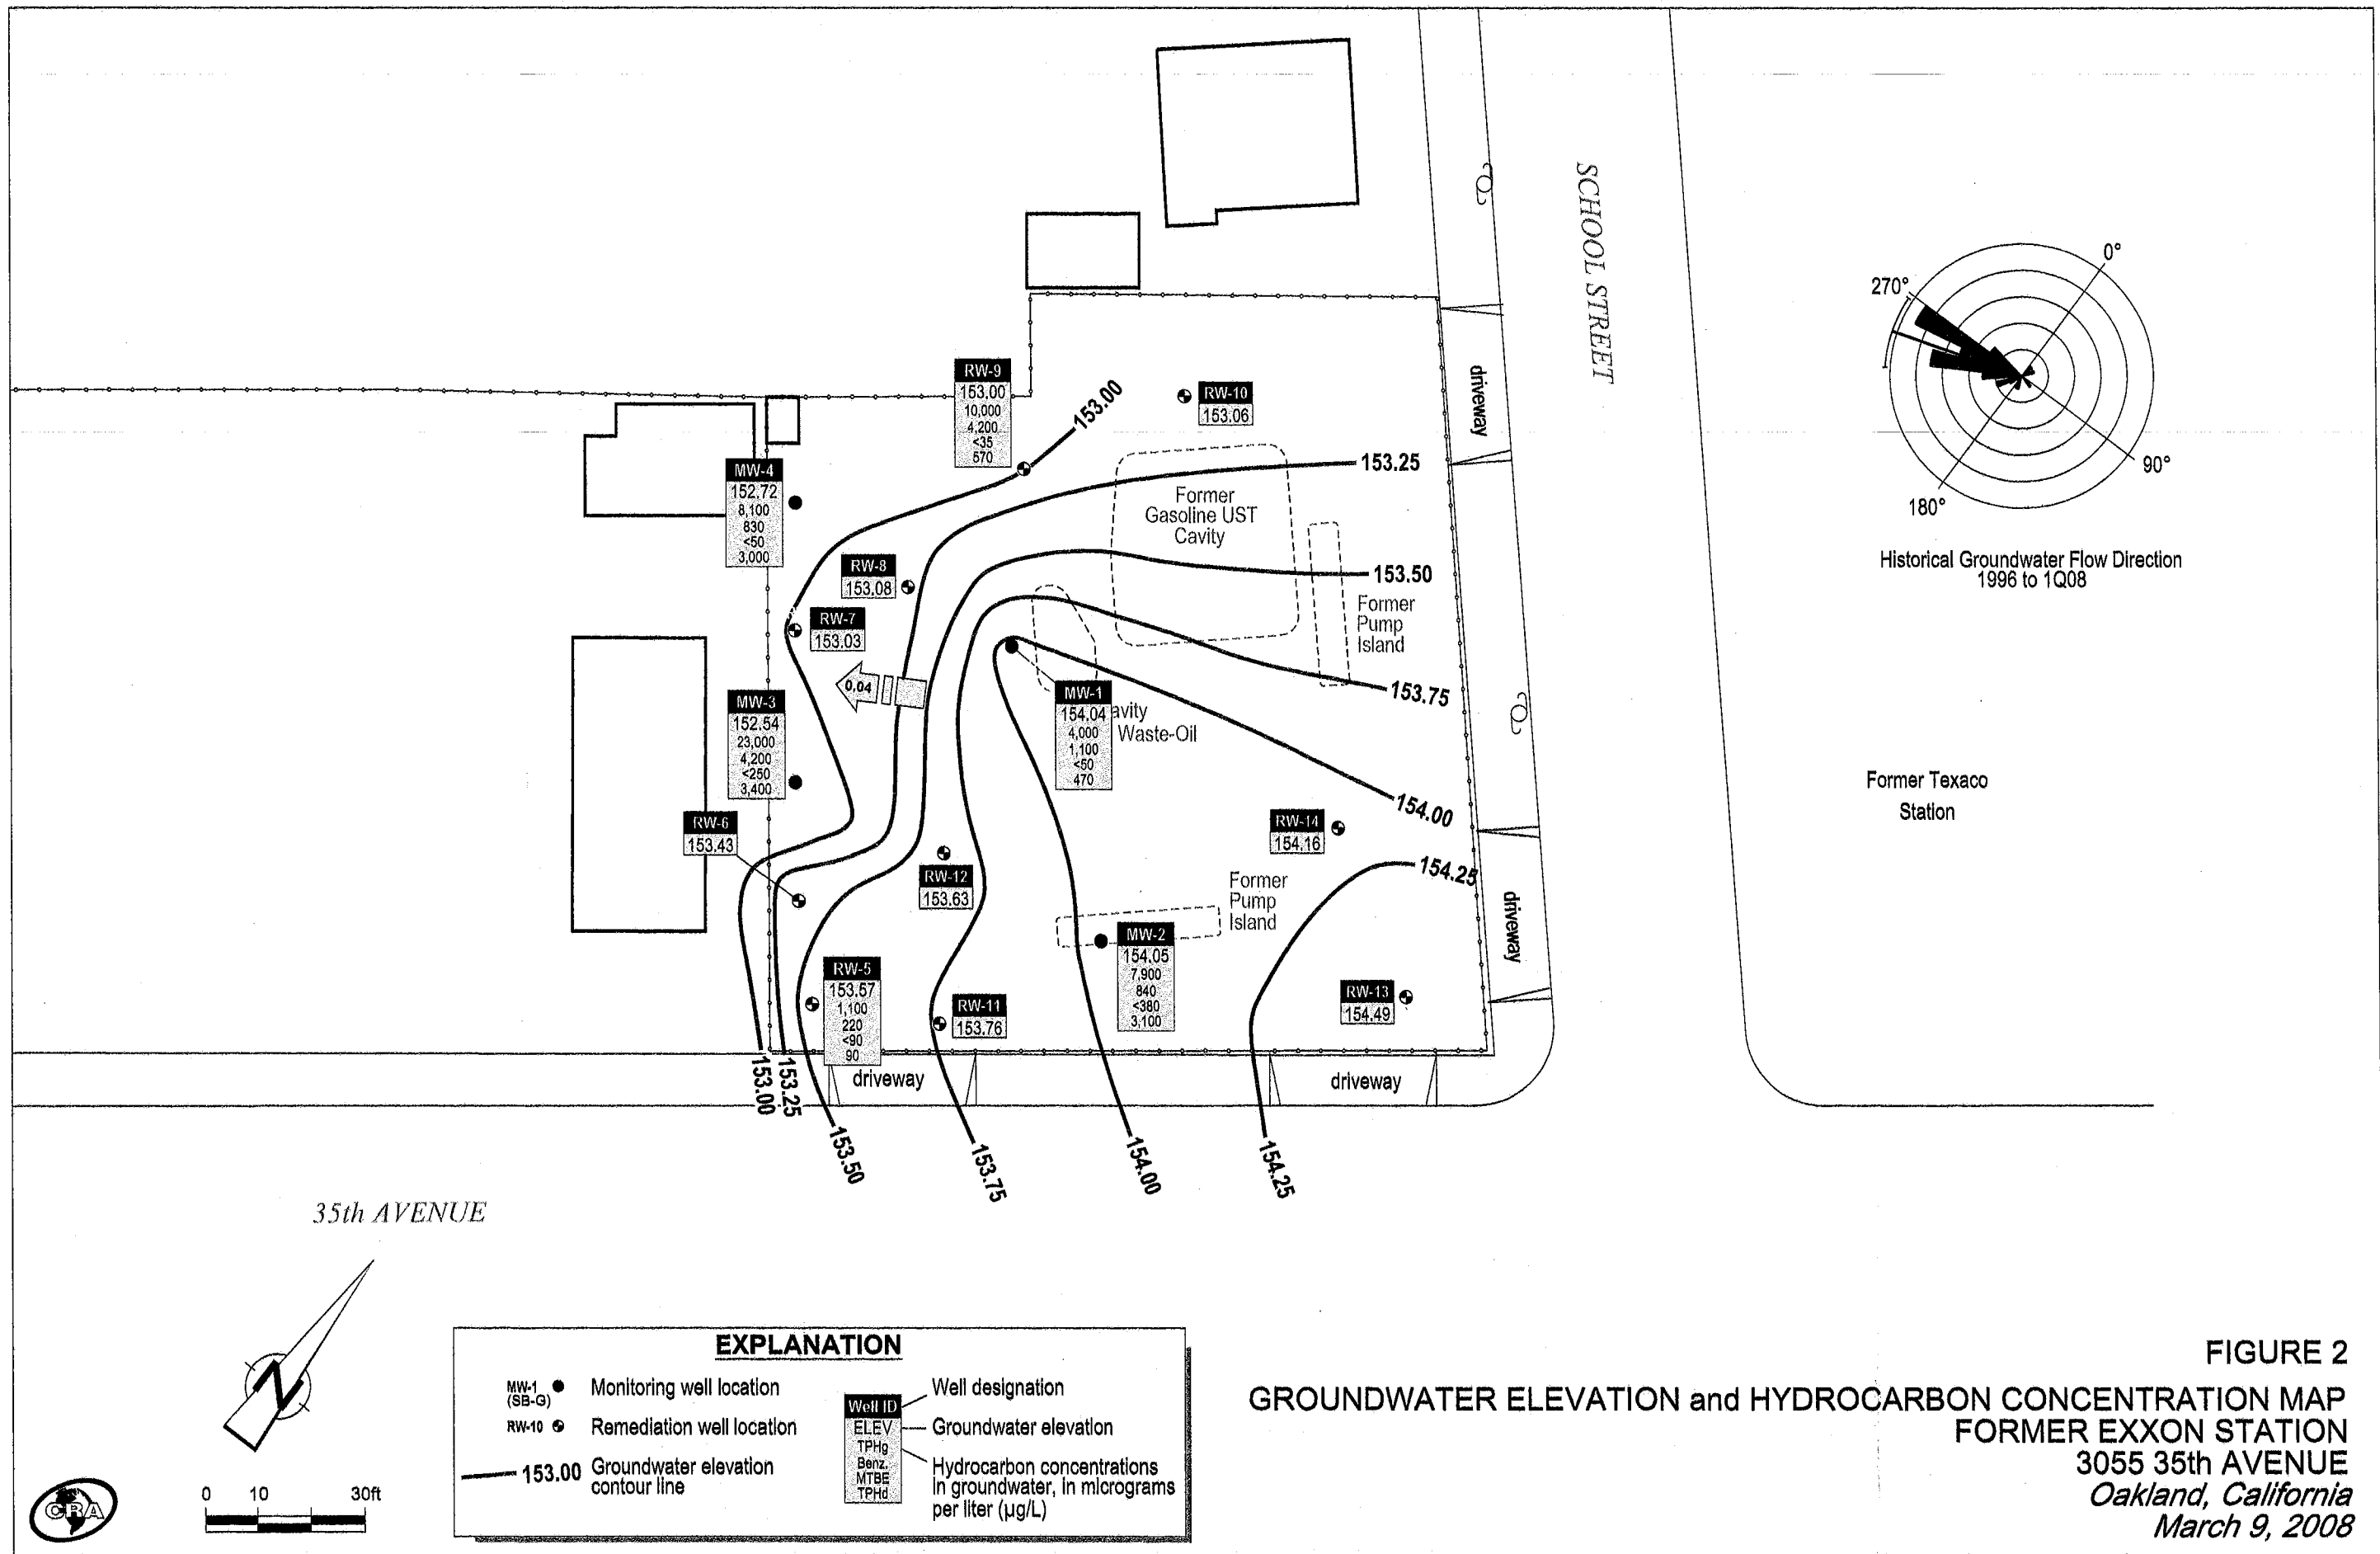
SCHOOL STREET

0°
270°
90°
180°
Historical Groundwater Flow Direction
1996 to 1Q08

RW-9
153.00
10,000
4,200
<35
570

153.00

RW-10
153.06

153.25

Former
Gasoline UST
Cavity

driveway

MW-4
152.72
8,100
830
<50
3,000

RW-8
153.08

153.50

Former
Pump
Island

RW-7
153.03

0.04

153.75

MW-1
154.04
4,000
1,100
<50
470

avity
Waste-Oil

MW-3
152.54
23,000
4,200
<250
3,400

Former Texaco
Station

154.00

RW-14
154.16

RW-6
153.43

154.25

RW-12
153.63

Former
Pump
Island

driveway

MW-2
154.05
7,900
840
<380
3,100

RW-5
153.57
1,100
220
<90
90

RW-11
153.76

RW-13
154.49

153.00
153.25
driveway
driveway
153.50
153.75
154.00
154.25

35th AVENUE

N

CRA

0 10 30ft

EXPLANATION

MW-1 (SB-G) Monitoring well location
RW-10 Remediation well location
153.00 Groundwater elevation contour line

Well ID — Well designation
ELEV — Groundwater elevation
TPHg
Benz.
MTBE
TPHd — Hydrocarbon concentrations in groundwater, in micrograms per liter (µg/L)

FIGURE 2
GROUNDWATER ELEVATION and HYDROCARBON CONCENTRATION MAP
FORMER EXXON STATION
3055 35th AVENUE
Oakland, California
March 9, 2008